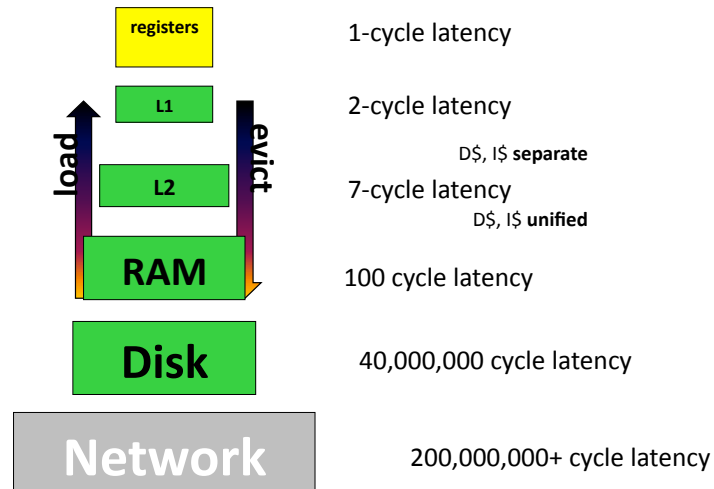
registers

1-cycle latency

L1

2-cycle latency

load

evict

D\$, I\$ **separate**

L2

7-cycle latency

D\$, I\$ **unified**

RAM

100 cycle latency

Disk

40,000,000 cycle latency

Network

200,000,000+ cycle latency